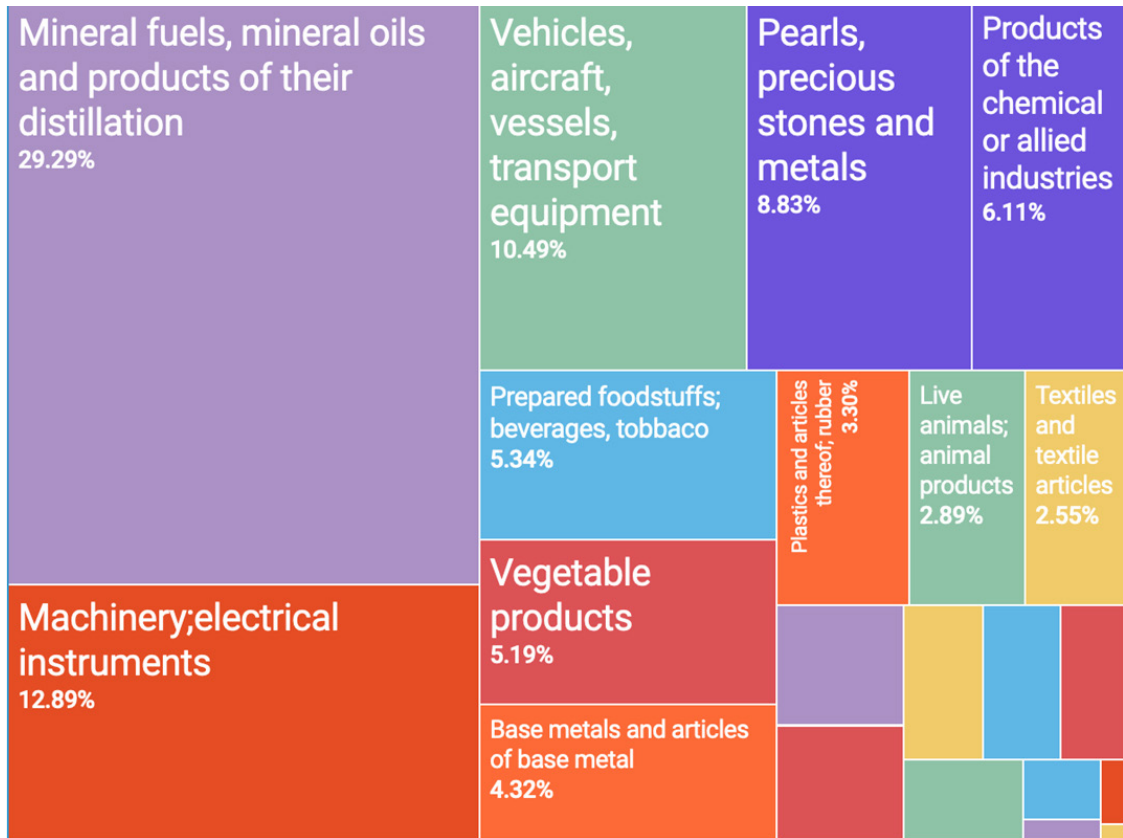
Mineral fuels, mineral oils and products of their distillation
29.29%

Vehicles, aircraft, vessels, transport equipment
10.49%

Pearls, precious stones and metals
8.83%

Products of the chemical or allied industries
6.11%

Prepared foodstuffs; beverages, tobbaco
5.34%

Plastics and articles thereof, rubber
3.30%

Live animals; animal products
2.89%

Textiles and textile articles
2.55%

Machinery;electrical instruments
12.89%

Vegetable products
5.19%

Base metals and articles of base metal
4.32%